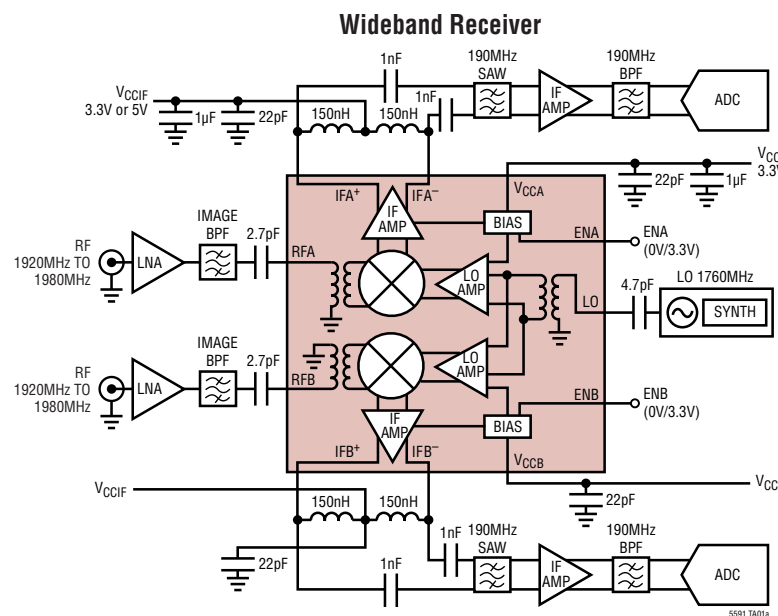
Wideband Receiver

$V_{CCIF}$
3.3V or 5V
1µF
22pF
1nF
150nH
150nH
1nF
190MHz SAW
IF AMP
190MHz BPF
ADC

$V_{CC}$
3.3V
22pF
1µF

$IFA^+$
$IFA^-$
$V_{CCA}$
IF AMP
BIAS
ENA
ENA (0V/3.3V)

RF 1920MHz TO 1980MHz
LNA
IMAGE BPF
2.7pF
RFA
LO AMP
LO
4.7pF
LO 1760MHz
SYNTH

RF 1920MHz TO 1980MHz
LNA
IMAGE BPF
2.7pF
RFB
LO AMP

ENB
ENB (0V/3.3V)
IF AMP
BIAS
$IFB^+$
$IFB^-$
$V_{CCB}$

$V_{CCIF}$
$V_{CC}$
22pF
150nH
150nH
22pF
1nF
190MHz SAW
1nF
IF AMP
190MHz BPF
ADC

5591 TA01a